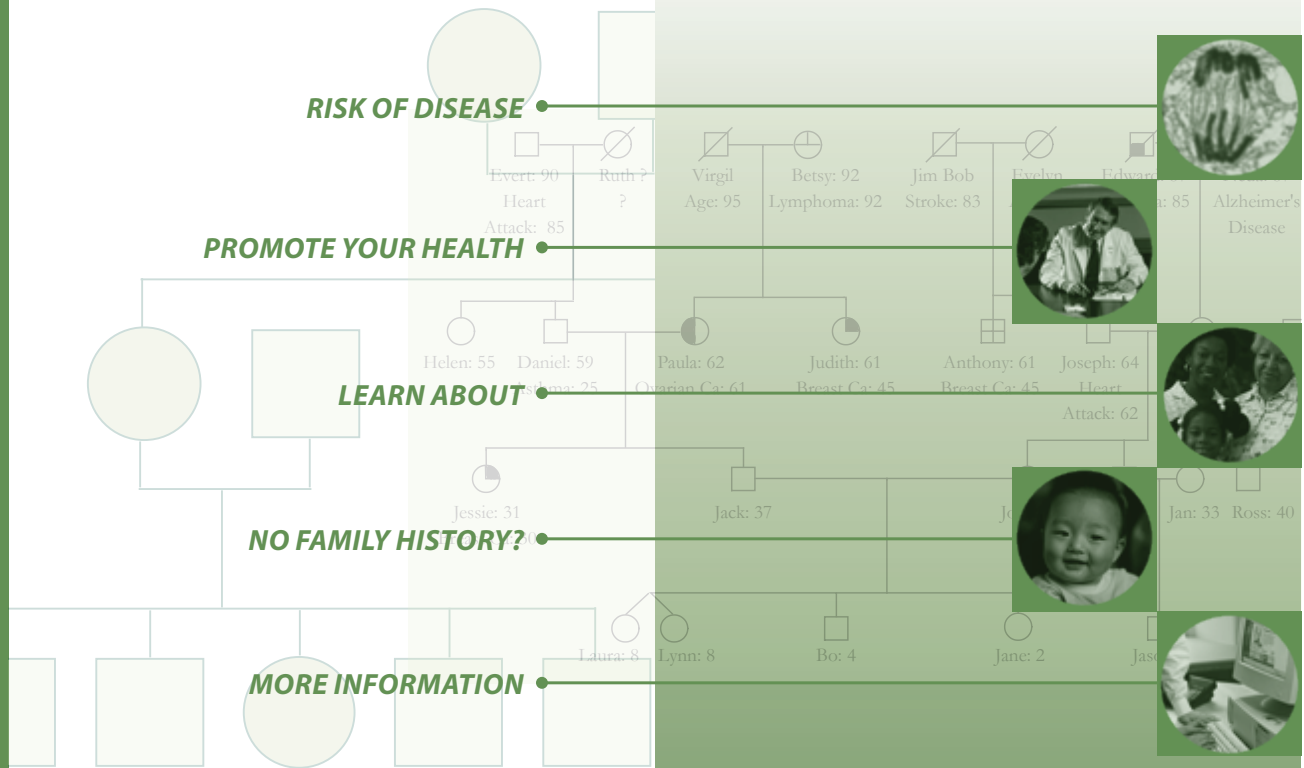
RISK OF DISEASE

Evert: 90 Heart Attack: 85

Ruth ? ?

Virgil Age: 95

Betsy: 92 Lymphoma: 92

Jim Bob Stroke: 83

Evelyn

Edward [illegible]: 85

Alzheimer's Disease

PROMOTE YOUR HEALTH

Helen: 55

Daniel: 59 Asthma: 25

Paula: 62 Ovarian Ca: 61

Judith: 61 Breast Ca: 45

Anthony: 61 Breast Ca: 45

Joseph: 64 Heart Attack: 62

LEARN ABOUT

Jessie: 31 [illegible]

Jack: 37

Jo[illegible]

Jan: 33

Ross: 40

NO FAMILY HISTORY?

Laura: 8

Lynn: 8

Bo: 4

Jane: 2

Jas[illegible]

MORE INFORMATION